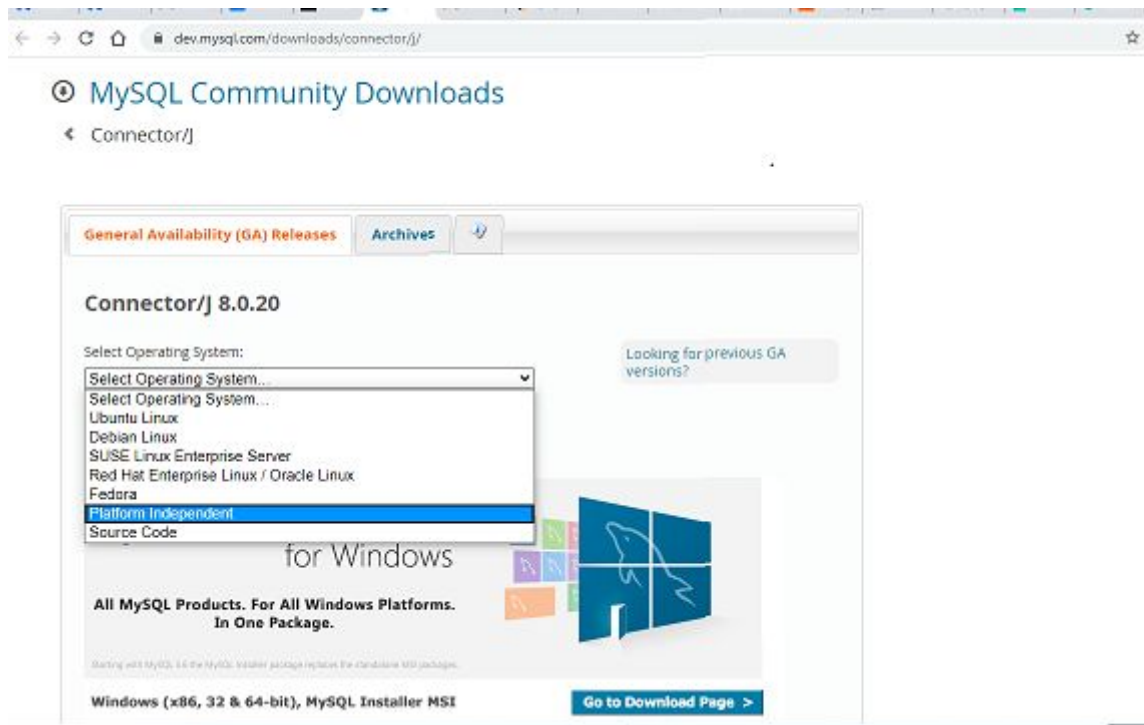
dev.mysql.com/downloads/connector/j/

MySQL Community Downloads

Connector/J

General Availability (GA) Releases

Archives

Connector/J 8.0.20

Select Operating System:

Select Operating System...

Select Operating System...
Ubuntu Linux
Debian Linux
SUSE Linux Enterprise Server
Red Hat Enterprise Linux / Oracle Linux
Fedora
Platform Independent
Source Code

Looking for previous GA versions?

for Windows

All MySQL Products. For All Windows Platforms. In One Package.

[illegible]

Windows (x86, 32 & 64-bit), MySQL Installer MSI

Go to Download Page >